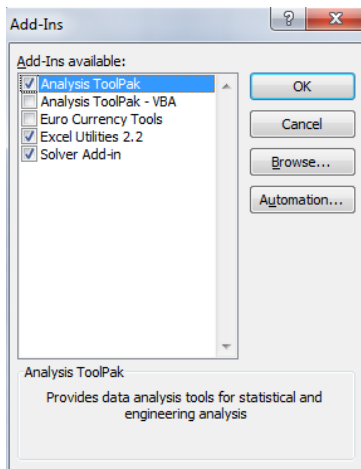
Add-Ins

?

X

Add-Ins available:

Analysis ToolPak
Analysis ToolPak - VBA
Euro Currency Tools
Excel Utilities 2.2
Solver Add-in

OK

Cancel

Browse...

Automation...

Analysis ToolPak

Provides data analysis tools for statistical and engineering analysis